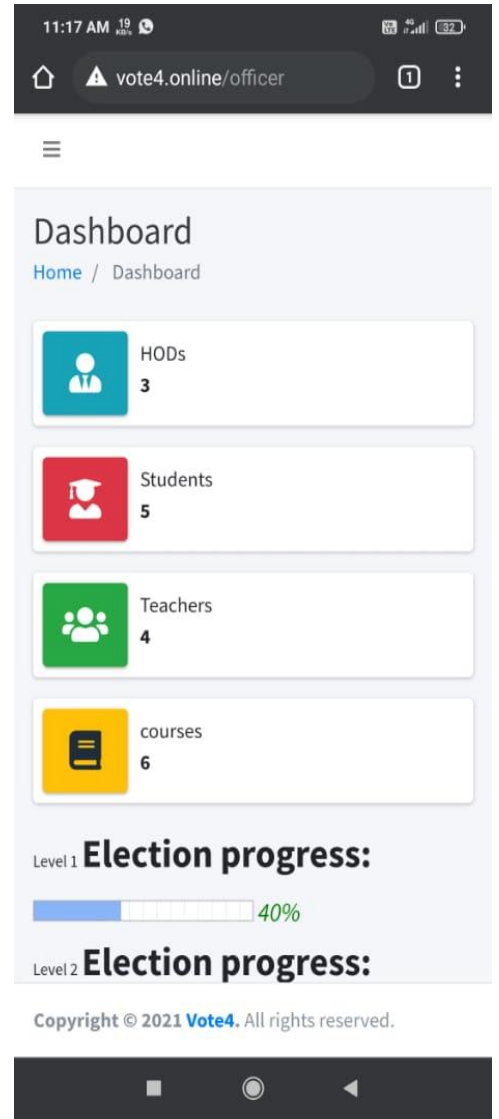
11:17 AM 19 KB/s

32

vote4.online/officer

1

Dashboard

Home / Dashboard

HODs
3

Students
5

Teachers
4

courses
6

Level 1 Election progress:

40%

Level 2 Election progress:

Copyright © 2021 Vote4. All rights reserved.